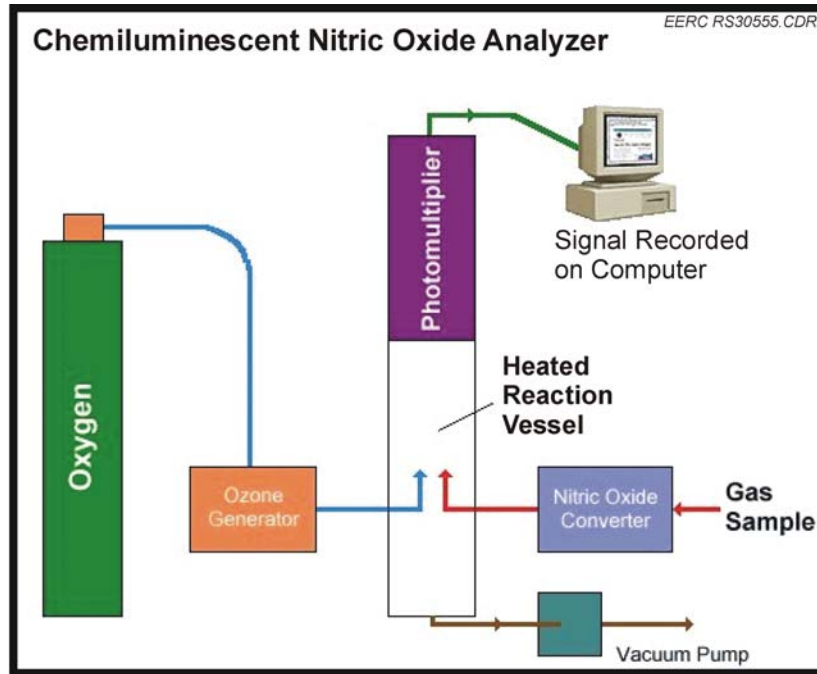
EERC RS30555.CDR

Chemiluminescent Nitric Oxide Analyzer

Photomultiplier

Signal Recorded on Computer

Oxygen

Heated Reaction Vessel

Ozone Generator

Nitric Oxide Converter

Gas Sample

Vacuum Pump